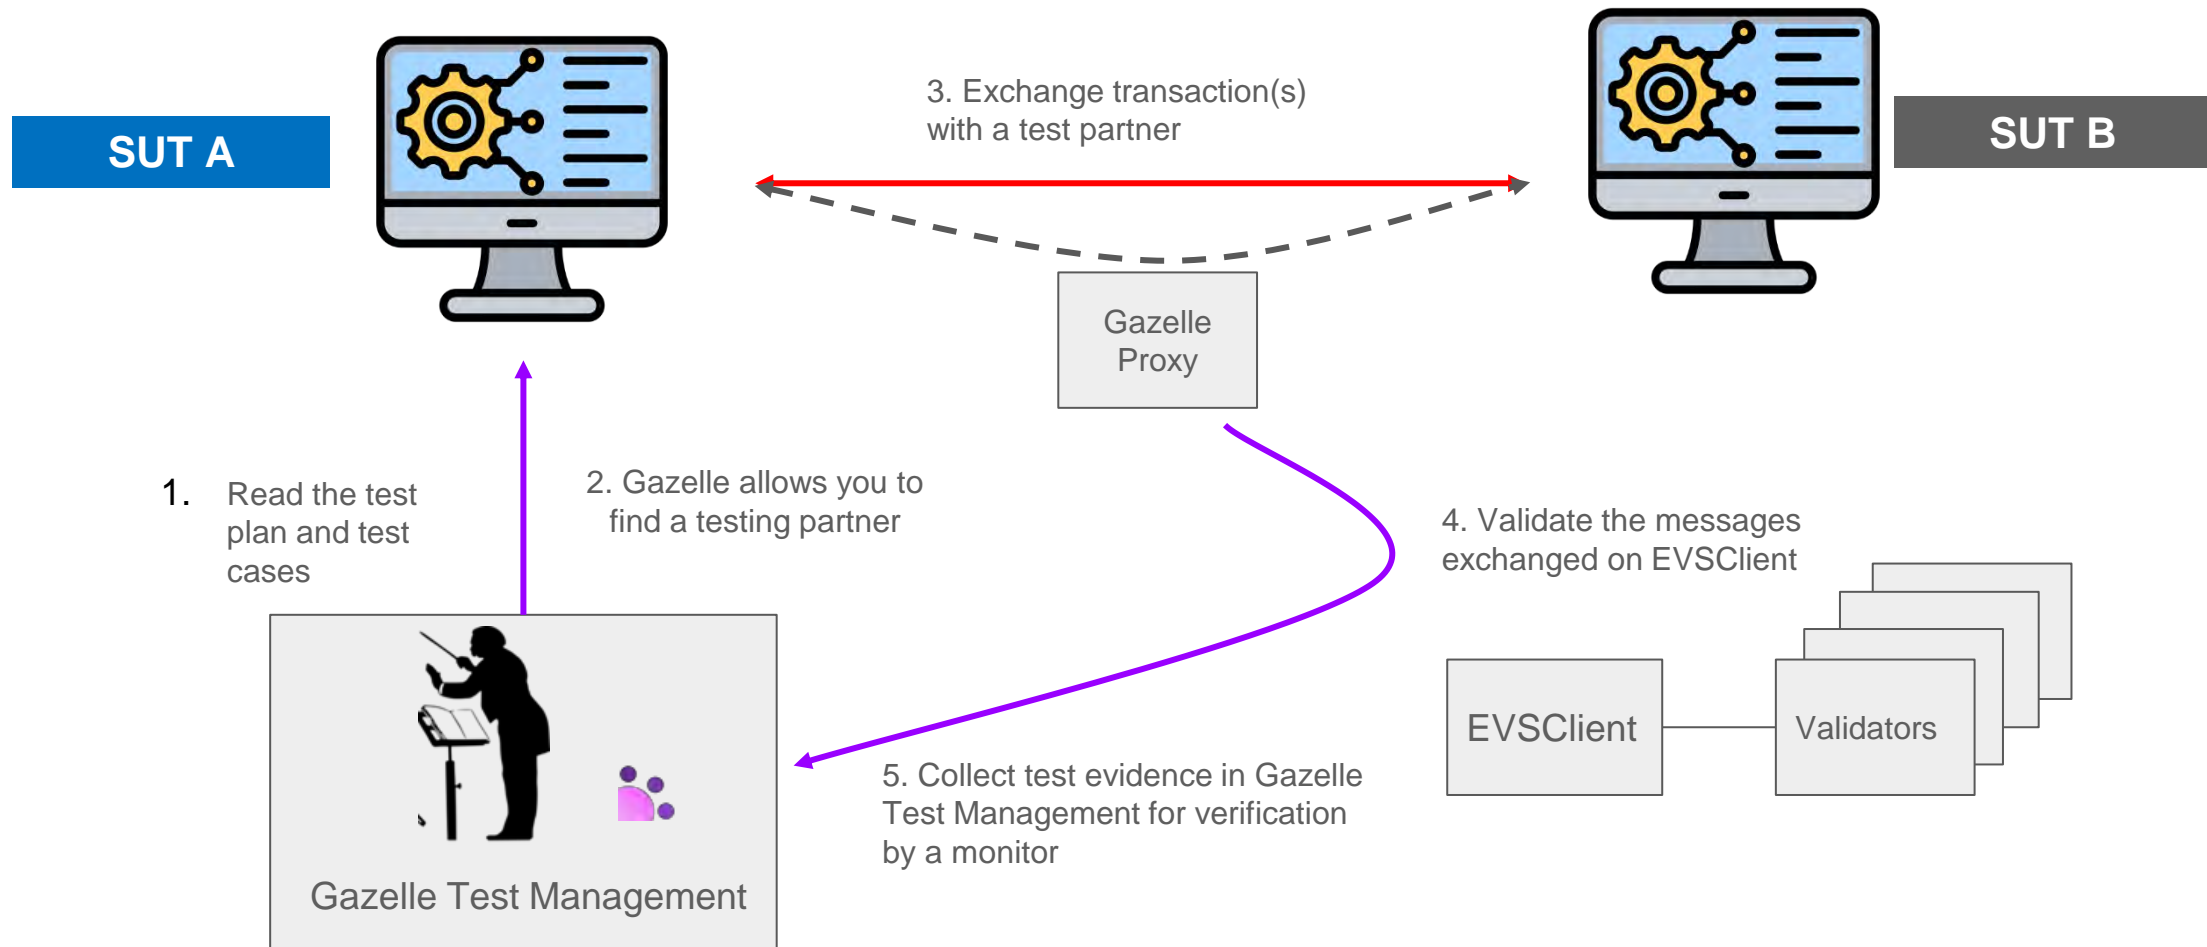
SUT A

3. Exchange transaction(s) with a test partner

SUT B

Gazelle Proxy

1. Read the test plan and test cases

2. Gazelle allows you to find a testing partner

4. Validate the messages exchanged on EVSClient

EVSClient

Validators

5. Collect test evidence in Gazelle Test Management for verification by a monitor

Gazelle Test Management